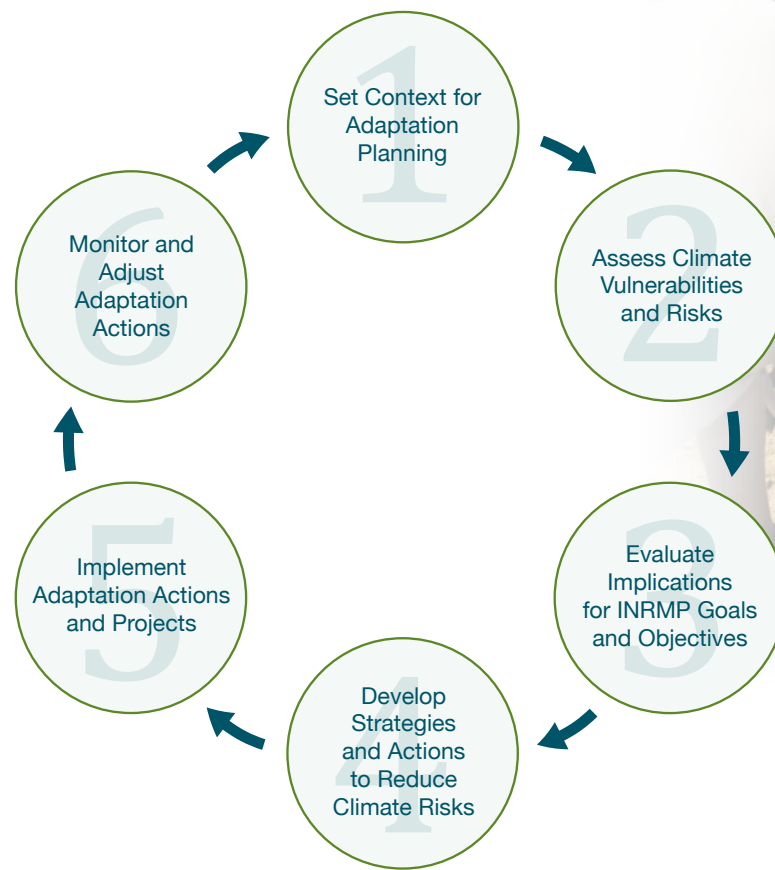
1
Set Context for Adaptation Planning

2
Assess Climate Vulnerabilities and Risks

3
Evaluate Implications for INRMP Goals and Objectives

4
Develop Strategies and Actions to Reduce Climate Risks

5
Implement Adaptation Actions and Projects

6
Monitor and Adjust Adaptation Actions